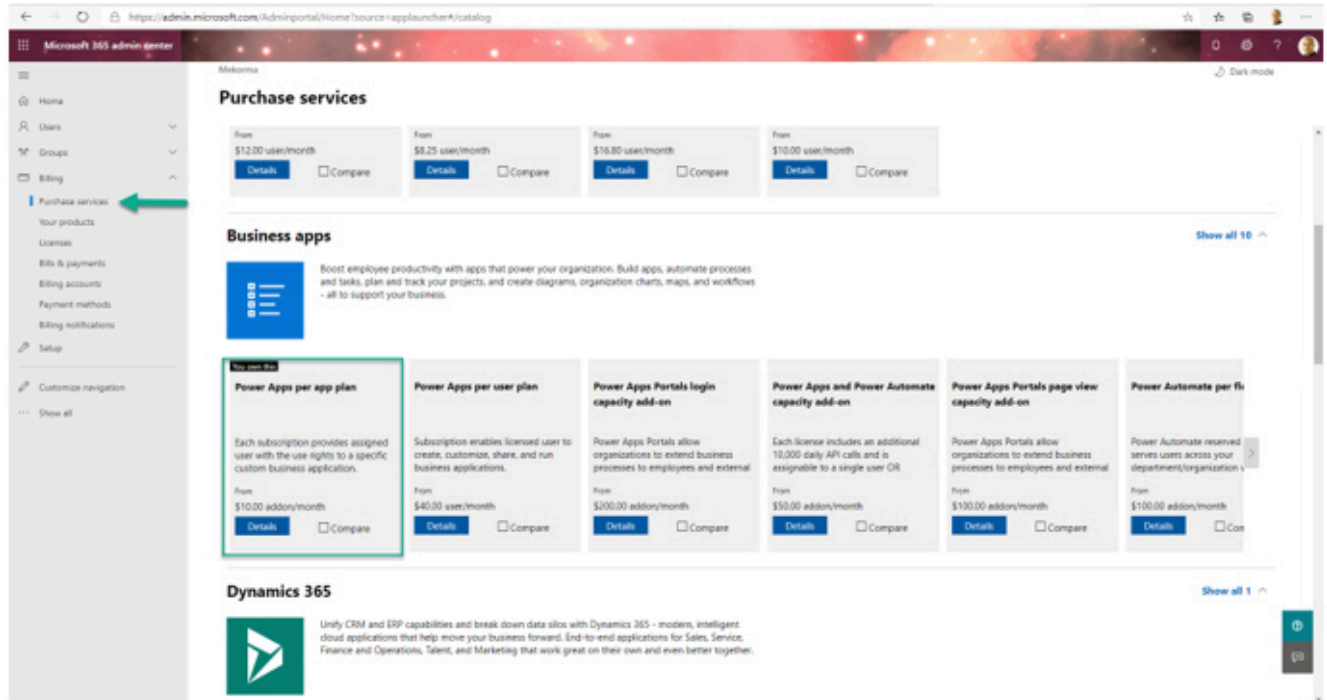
https://admin.microsoft.com/Adminportal/Home?source=applauncher#/catalog

Microsoft 365 admin center

Home
Users
Groups
Billing
Purchase services
Your products
Licenses
Bills & payments
Billing accounts
Payment methods
Billing notifications
Setup
Customize navigation
Show all

Mekorma

Dark mode

Purchase services

From
$12.00 user/month
Details
Compare

From
$8.25 user/month
Details
Compare

From
$16.80 user/month
Details
Compare

From
$10.00 user/month
Details
Compare

Business apps

Show all 10

Boost employee productivity with apps that power your organization. Build apps, automate processes and tasks, plan and track your projects, and create diagrams, organization charts, maps, and workflows - all to support your business.

You own this
Power Apps per app plan
Each subscription provides assigned user with the use rights to a specific custom business application.
From
$10.00 addon/month
Details
Compare

Power Apps per user plan
Subscription enables licensed user to create, customize, share, and run business applications.
From
$40.00 user/month
Details
Compare

Power Apps Portals login capacity add-on
Power Apps Portals allow organizations to extend business processes to employees and external
From
$200.00 addon/month
Details
Compare

Power Apps and Power Automate capacity add-on
Each license includes an additional 10,000 daily API calls and is assignable to a single user OR
From
$50.00 addon/month
Details
Compare

Power Apps Portals page view capacity add-on
Power Apps Portals allow organizations to extend business processes to employees and external
From
$100.00 addon/month
Details
Compare

Power Automate per fl
Power Automate reserved serves users across your department/organization
From
$100.00 addon/month
Details
Com

Dynamics 365

Show all 1

Unify CRM and ERP capabilities and break down data silos with Dynamics 365 - modern, intelligent cloud applications that help move your business forward. End-to-end applications for Sales, Service, Finance and Operations, Talent, and Marketing that work great on their own and even better together.